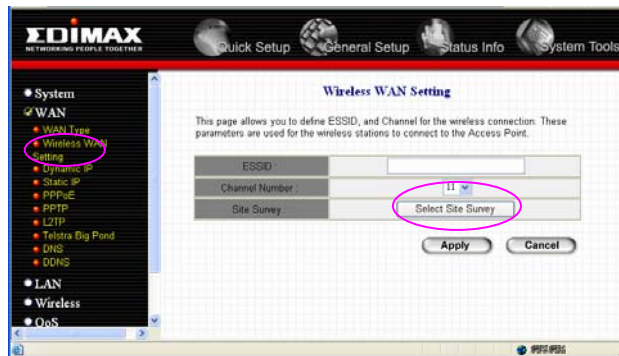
EDIMAX
NETWORKING PEOPLE TOGETHER

Quick Setup
General Setup
Status Info
System Tools

System
WAN
WAN Type
Wireless WAN Setting
Dynamic IP
Static IP
PPPoE
PPTP
L2TP
Telstra Big Pond
DNS
DDNS
LAN
Wireless
QoS

Wireless WAN Setting

This page allows you to define ESSID, and Channel for the wireless connection. These parameters are used for the wireless stations to connect to the Access Point.

| ESSID : | |
|---|---|
| Channel Number : | 11 |
| Site Survey : | Select Site Survey |

Apply
Cancel